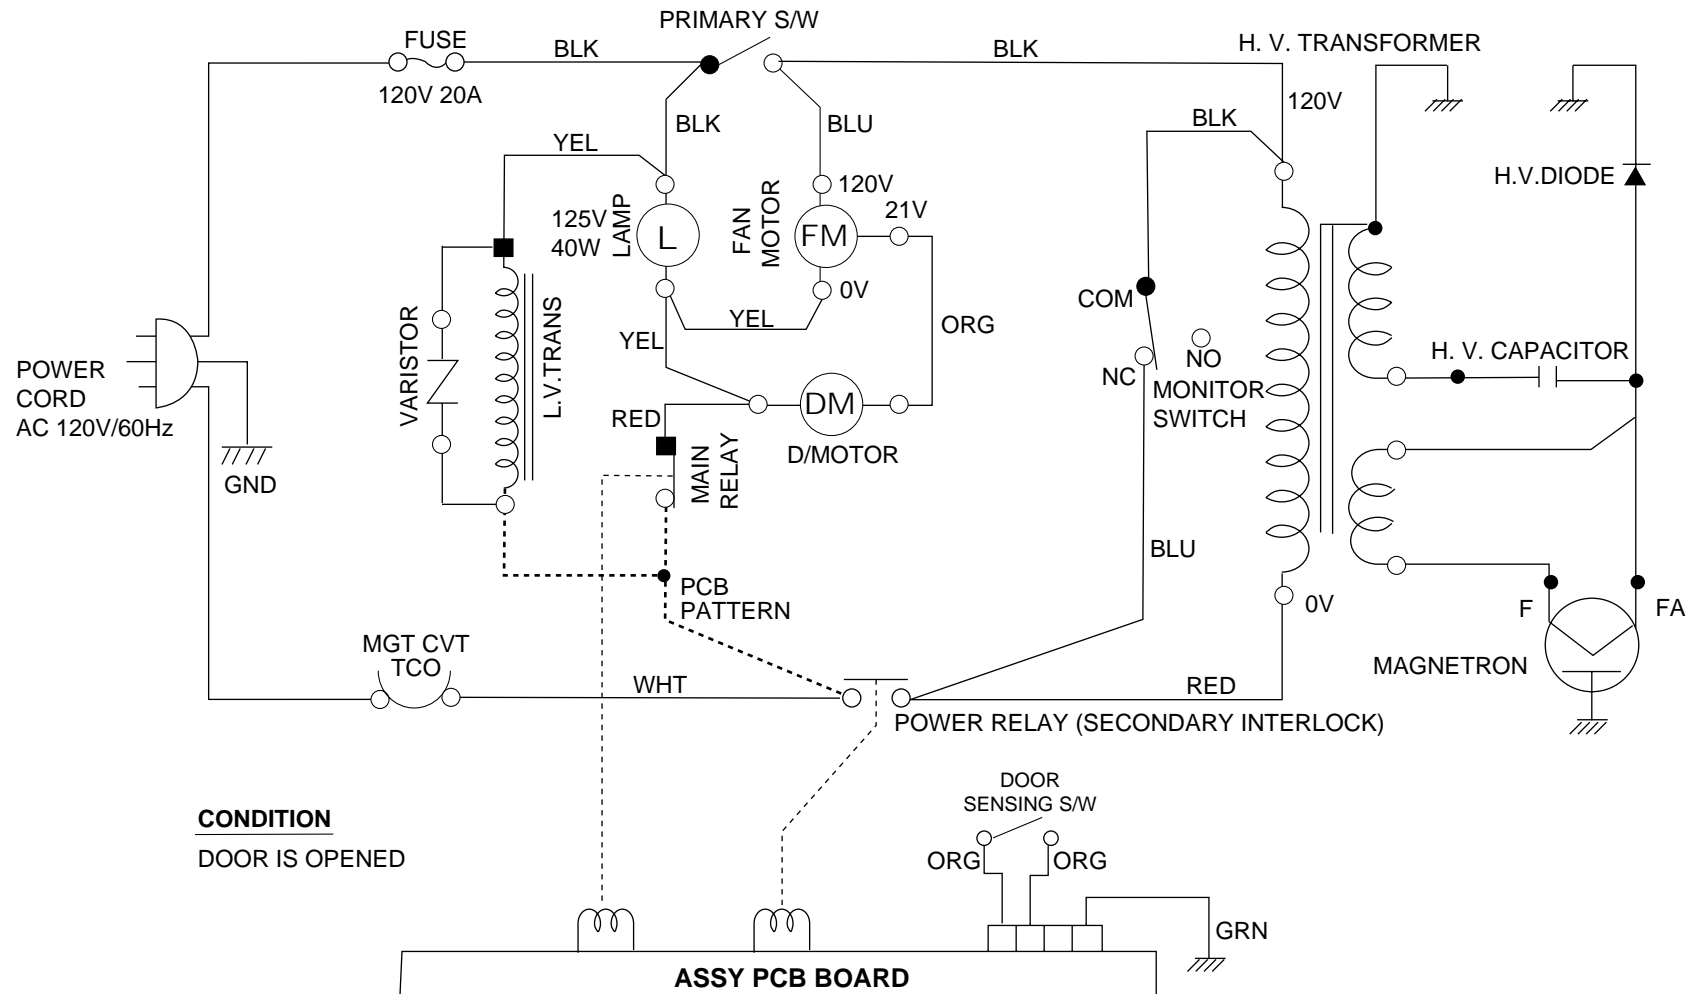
FUSE
120V 20A
BLK
PRIMARY S/W
BLK
H. V. TRANSFORMER
120V
BLK
BLU
YEL
BLK
120V
125V
40W
LAMP
L
FAN
MOTOR
FM
21V
H.V.DIODE
YEL
0V
ORG
COM
NO
NC
MONITOR
SWITCH
H. V. CAPACITOR
POWER
CORD
AC 120V/60Hz
GND
VARISTOR
L.V.TRANS
YEL
DM
RED
MAIN
RELAY
D/MOTOR
PCB
PATTERN
BLU
0V
F
FA
MAGNETRON
MGT CVT
TCO
WHT
RED
POWER RELAY (SECONDARY INTERLOCK)
CONDITION
DOOR IS OPENED
DOOR
SENSING S/W
ORG
ORG
GRN
ASSY PCB BOARD